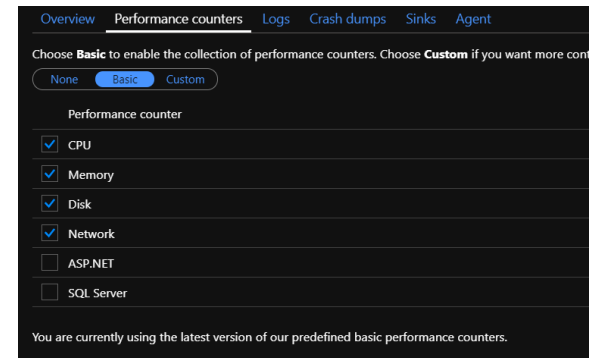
Overview Performance counters Logs Crash dumps Sinks Agent

Choose **Basic** to enable the collection of performance counters. Choose **Custom** if you want more cont

None Basic Custom

Performance counter

CPU

Memory

Disk

Network

ASP.NET

SQL Server

You are currently using the latest version of our predefined basic performance counters.